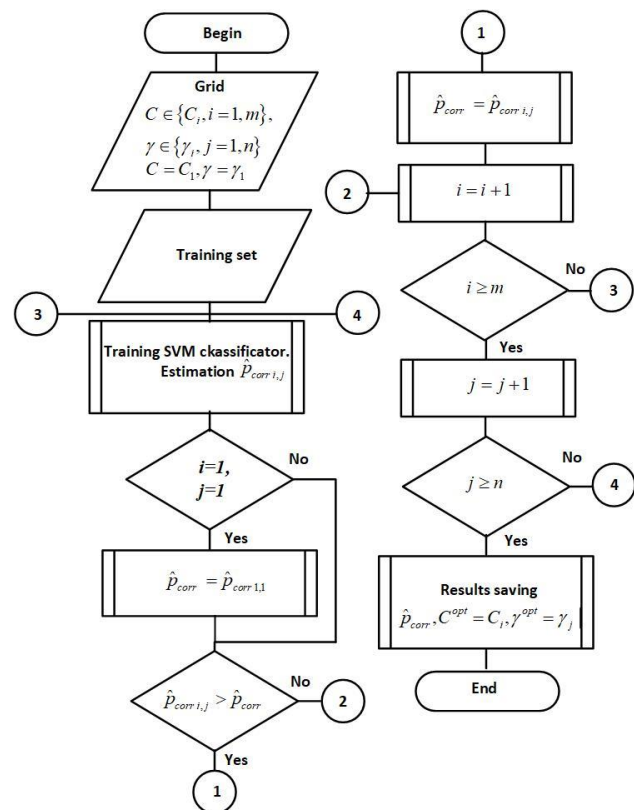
Begin

Grid
$C \in \{C_i, i = \overline{1,m}\}$,
$\gamma \in \{\gamma_j, j = \overline{1,n}\}$
$C = C_1, \gamma = \gamma_1$

Training set

3

4

Training SVM ckassificator. Estimation $\hat{p}_{corr\,i,j}$

$i$=1, $j$=1

No

Yes

$\hat{p}_{corr} = \hat{p}_{corr\,1,1}$

$\hat{p}_{corr\,i,j} > \hat{p}_{corr}$

No

2

Yes

1

1

$\hat{p}_{corr} = \hat{p}_{corr\,i,j}$

2

$i = i + 1$

$i \geq m$

No

3

Yes

$j = j + 1$

$j \geq n$

No

4

Yes

Results saving
$\hat{p}_{corr}, C^{opt} = C_i, \gamma^{opt} = \gamma_j$

End